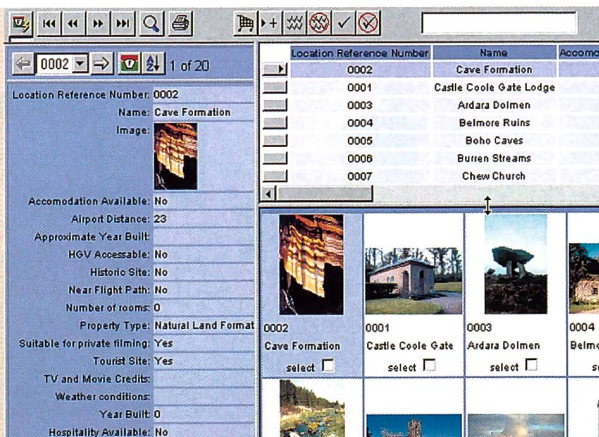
0002 1 of 20

Location Reference Number: 0002
Name: Cave Formation
Image:
Accomodation Available: No
Airport Distance: 23
Approximate Year Built:
HGV Accessable: No
Historic Site: No
Near Flight Path: No
Number of rooms: 0
Property Type: Natural Land Format
Suitable for private filming: Yes
Tourist Site: Yes
TV and Movie Credits:
Weather conditions:
Year Built: 0
Hospitality Available: No

| Location Reference Number | Name | Accomo |
|---|---|---|
| 0002 | Cave Formation | |
| 0001 | Castle Coole Gate Lodge | |
| 0003 | Ardara Dolmen | |
| 0004 | Belmore Ruins | |
| 0005 | Boho Caves | |
| 0006 | Burren Streams | |
| 0007 | Chew Church | |

0002
Cave Formation
select

0001
Castle Coole Gate
select

0003
Ardara Dolmen
select

0004
Belmo